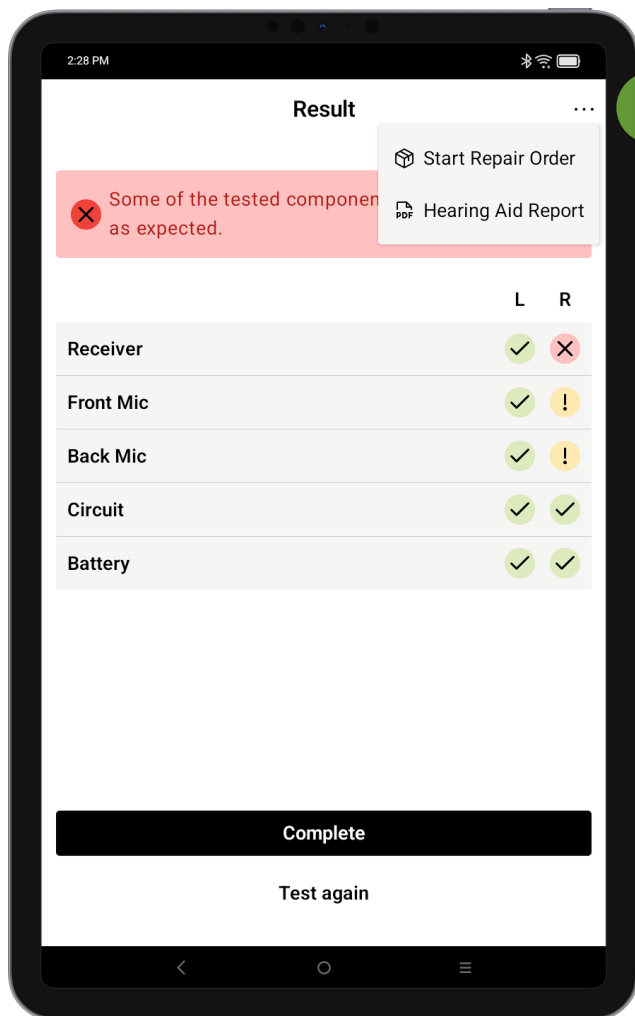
2:28 PM

Result

Start Repair Order

PDF Hearing Aid Report

Some of the tested componen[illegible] as expected.

| | L | R |
|---|---|---|
| Receiver | ✓ | ✕ |
| Front Mic | ✓ | ! |
| Back Mic | ✓ | ! |
| Circuit | ✓ | ✓ |
| Battery | ✓ | ✓ |

Complete

Test again